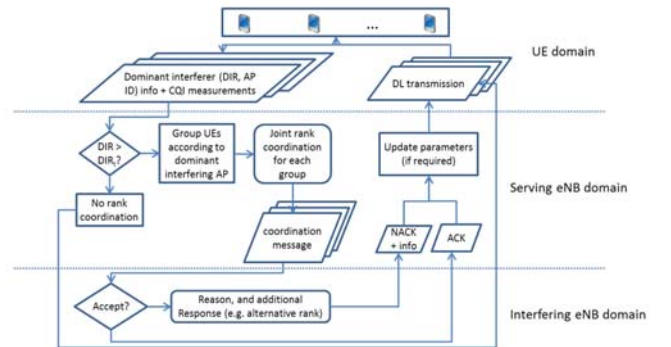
...

UE domain

Dominant interferer (DIR, AP ID) info + CQI measurements

DL transmission

$DIR > DIR_t$?

Group UEs according to dominant interfering AP

Joint rank coordination for each group

Update parameters (if required)

Serving eNB domain

No rank coordination

coordination message

NACK + info

ACK

Accept?

Reason, and additional Response (e.g. alternative rank)

Interfering eNB domain